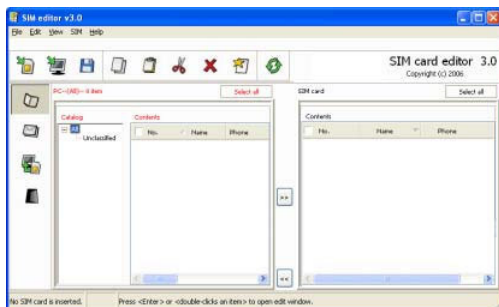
SIM editor v3.0

File Edit View SIM Help

SIM card editor 3.0
Copyright (c) 2006

PC--(All)-- 0 item

Select all

Catalog

All

Unclassified

Contents

| No. | Name | Phone |
|---|---|---|

SIM card

Select all

Contents

| No. | Name | Phone |
|---|---|---|

>>

<<

No SIM card is inserted.

Press <Enter> or <double-clicks an item> to open edit window.